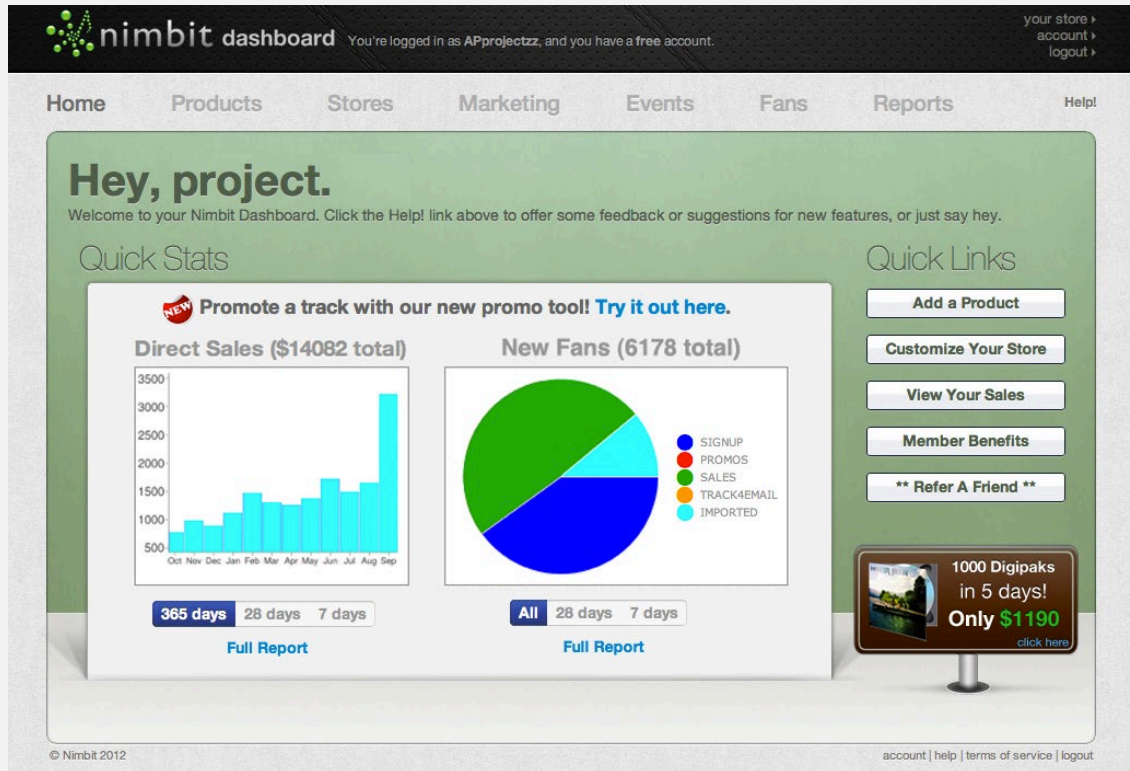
nimbit dashboard You're logged in as APprojectzz, and you have a free account.

your store ›
account ›
logout ›

Home Products Stores Marketing Events Fans Reports Help!

Hey, project.

Welcome to your Nimbit Dashboard. Click the Help! link above to offer some feedback or suggestions for new features, or just say hey.

Quick Stats

NEW Promote a track with our new promo tool! Try it out here.

Direct Sales ($14082 total)

3500
3000
2500
2000
1500
1000
500

Oct Nov Dec Jan Feb Mar Apr May Jun Jul Aug Sep

365 days 28 days 7 days

Full Report

New Fans (6178 total)

SIGNUP
PROMOS
SALES
TRACK4EMAIL
IMPORTED

All 28 days 7 days

Full Report

Quick Links

Add a Product

Customize Your Store

View Your Sales

Member Benefits

** Refer A Friend **

1000 Digipaks in 5 days! Only $1190 click here

© Nimbit 2012

account | help | terms of service | logout